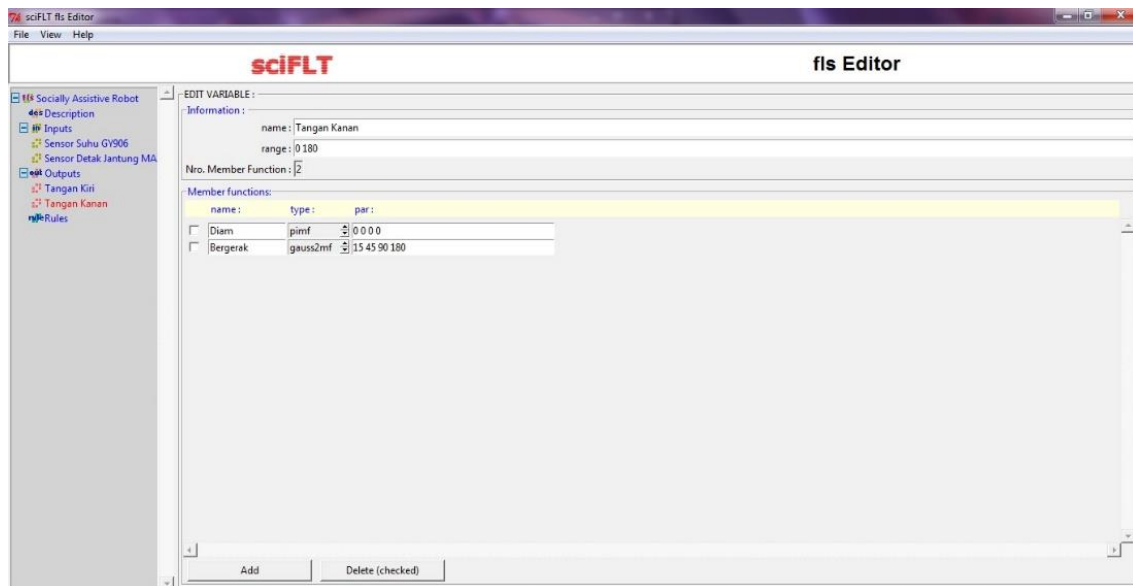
sciFLT fls Editor

File View Help

sciFLT

fls Editor

fls Socially Assistive Robot
des Description
in Inputs
Sensor Suhu GY906
Sensor Detak Jantung MA
out Outputs
Tangan Kiri
Tangan Kanan
rule Rules

EDIT VARIABLE :
Information :
name : Tangan Kanan
range : 0 180
Nro. Member Function : 2

Member functions:

| name : | type : | par : |
|---|---|---|
| Diam | pimf | 0 0 0 0 |
| Bergerak | gauss2mf | 15 45 90 180 |

Add

Delete (checked)